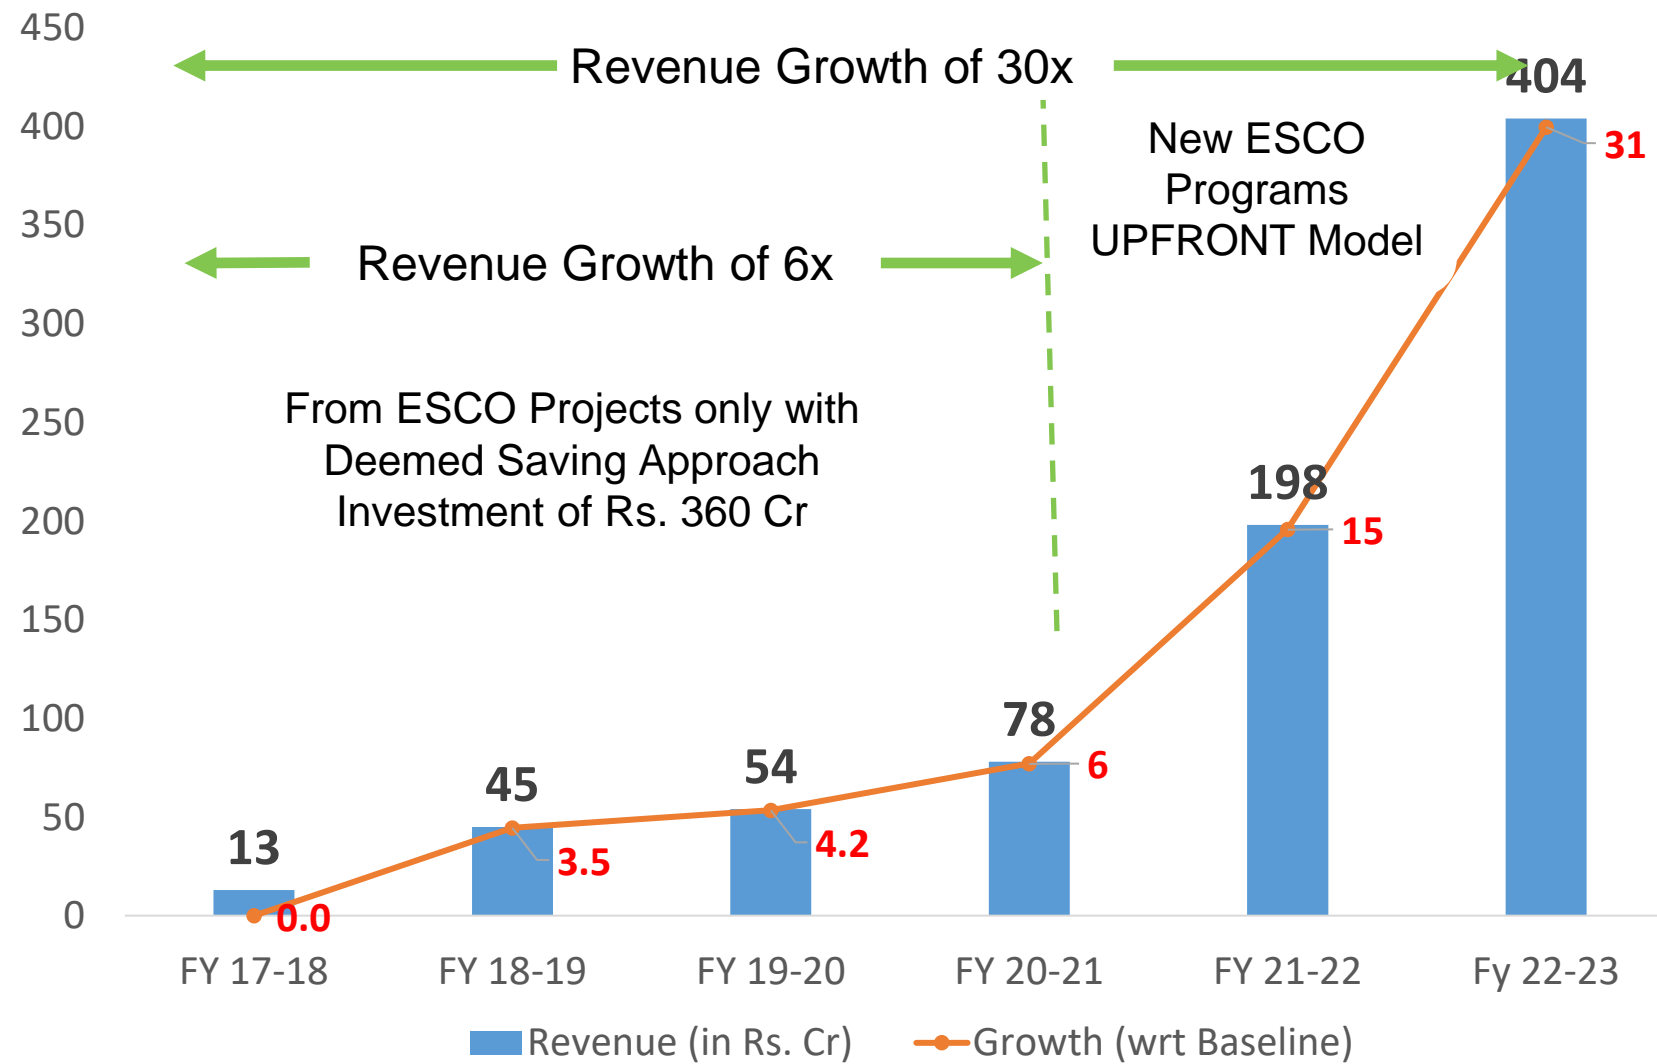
450
400
350
300
250
200
150
100
50
0

Revenue Growth of 30x

Revenue Growth of 6x

New ESCO Programs UPFRONT Model

From ESCO Projects only with Deemed Saving Approach Investment of Rs. 360 Cr

13
0.0
45
3.5
54
4.2
78
6
198
15
404
31

FY 17-18
FY 18-19
FY 19-20
FY 20-21
FY 21-22
Fy 22-23

Revenue (in Rs. Cr)
Growth (wrt Baseline)